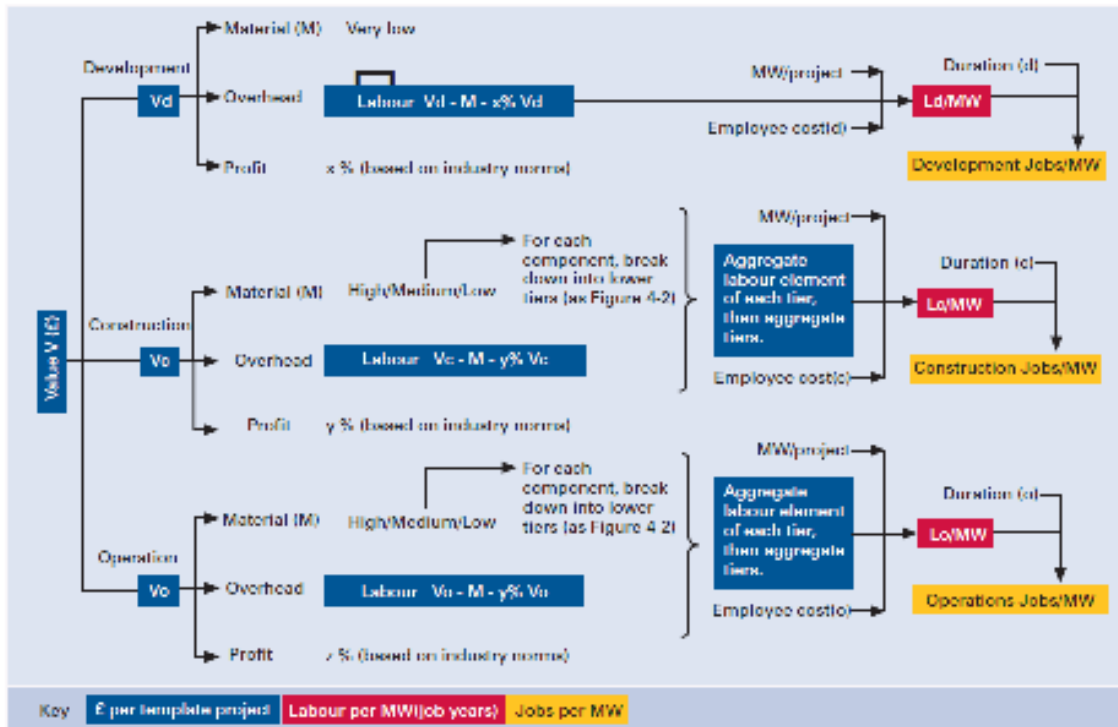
Value V (£)

Development

Vd

Material (M) Very low

Overhead

Labour Vd - M - x% Vd

Profit x % (based on industry norms)

MW/project

Employee cost(d)

Ld/MW

Duration (d)

Development Jobs/MW

Construction

Vc

Material (M) High/Medium/Low

For each component, break down into lower tiers (as Figure 4-2)

Overhead

Labour Vc - M - y% Vc

Profit y % (based on industry norms)

MW/project

Aggregate labour element of each tier, then aggregate tiers.

Employee cost(c)

Lc/MW

Duration (c)

Construction Jobs/MW

Operation

Vo

Material (M) High/Medium/Low

For each component, break down into lower tiers (as Figure 4-2)

Overhead

Labour Vo - M - y% Vo

Profit z % (based on industry norms)

MW/project

Aggregate labour element of each tier, then aggregate tiers.

Employee cost(o)

Lo/MW

Duration (o)

Operations Jobs/MW

Key £ per template project Labour per MW(job years) Jobs per MW